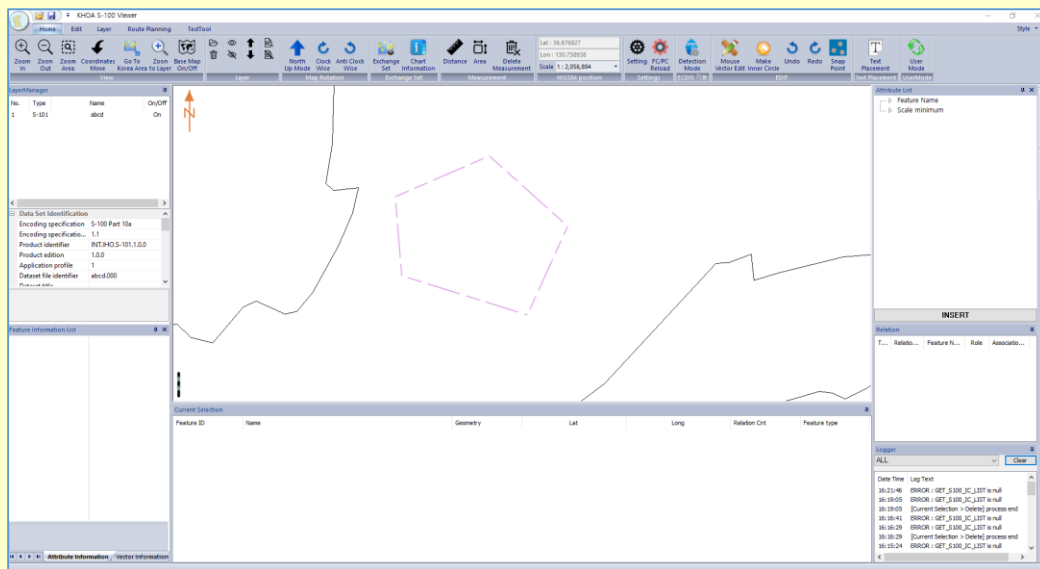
KHOA S-100 Viewer

Style

Home Edit Layer Route Planning TestTool

Zoom In Zoom Out Zoom Area Coordinates Move Go To Korea Area Zoom to Layer Base Map On/Off
View

Layer

North Up Mode Clock Wise Anti Clock Wise
Map Rotation

Exchange Set Chart Information
Exchange Set

Distance Area Delete Measurement
Measurement

Lat : 36.876827
Lon : 130.750938
Scale 1 : 2,056,894
WGS84 position

Setting FC/PC Reload
Settings

Detection Mode
ECDIS

Mouse Vector Edit Make Inner Circle Undo Redo Snap Point
EDIT

Text Placement
Text Placement

User Mode
UserMode

LayerManager

| No. | Type | Name | On/Off |
|---|---|---|---|
| 1 | S-101 | abcd | On |

Data Set Identification

| Encoding specification | S-100 Part 10a |
|---|---|
| Encoding specificatio... | 1.1 |
| Product identifier | INT.IHO.S-101.1.0.0 |
| Product edition | 1.0.0 |
| Application profile | 1 |
| Dataset file identifier | abcd.000 |

Feature Information List

Attribute Information Vector Information

N

Current Selection

| Feature ID | Name | Geometry | Lat | Long | Relation Cnt | Feature type |
|---|---|---|---|---|---|---|

Attribute List

Feature Name
Scale minimum

INSERT

Relation

| T... | Relatio... | Feature N... | Role | Associatio... |
|---|---|---|---|---|

Logger

ALL Clear

| Date Time | Log Text |
|---|---|
| 16:21:46 | ERROR : GET_S100_IC_LIST is null |
| 16:19:05 | ERROR : GET_S100_IC_LIST is null |
| 16:19:05 | [Current Selection > Delete] process end |
| 16:16:41 | ERROR : GET_S100_IC_LIST is null |
| 16:16:29 | ERROR : GET_S100_IC_LIST is null |
| 16:16:29 | [Current Selection > Delete] process end |
| 16:15:24 | ERROR : GET_S100_IC_LIST is null |